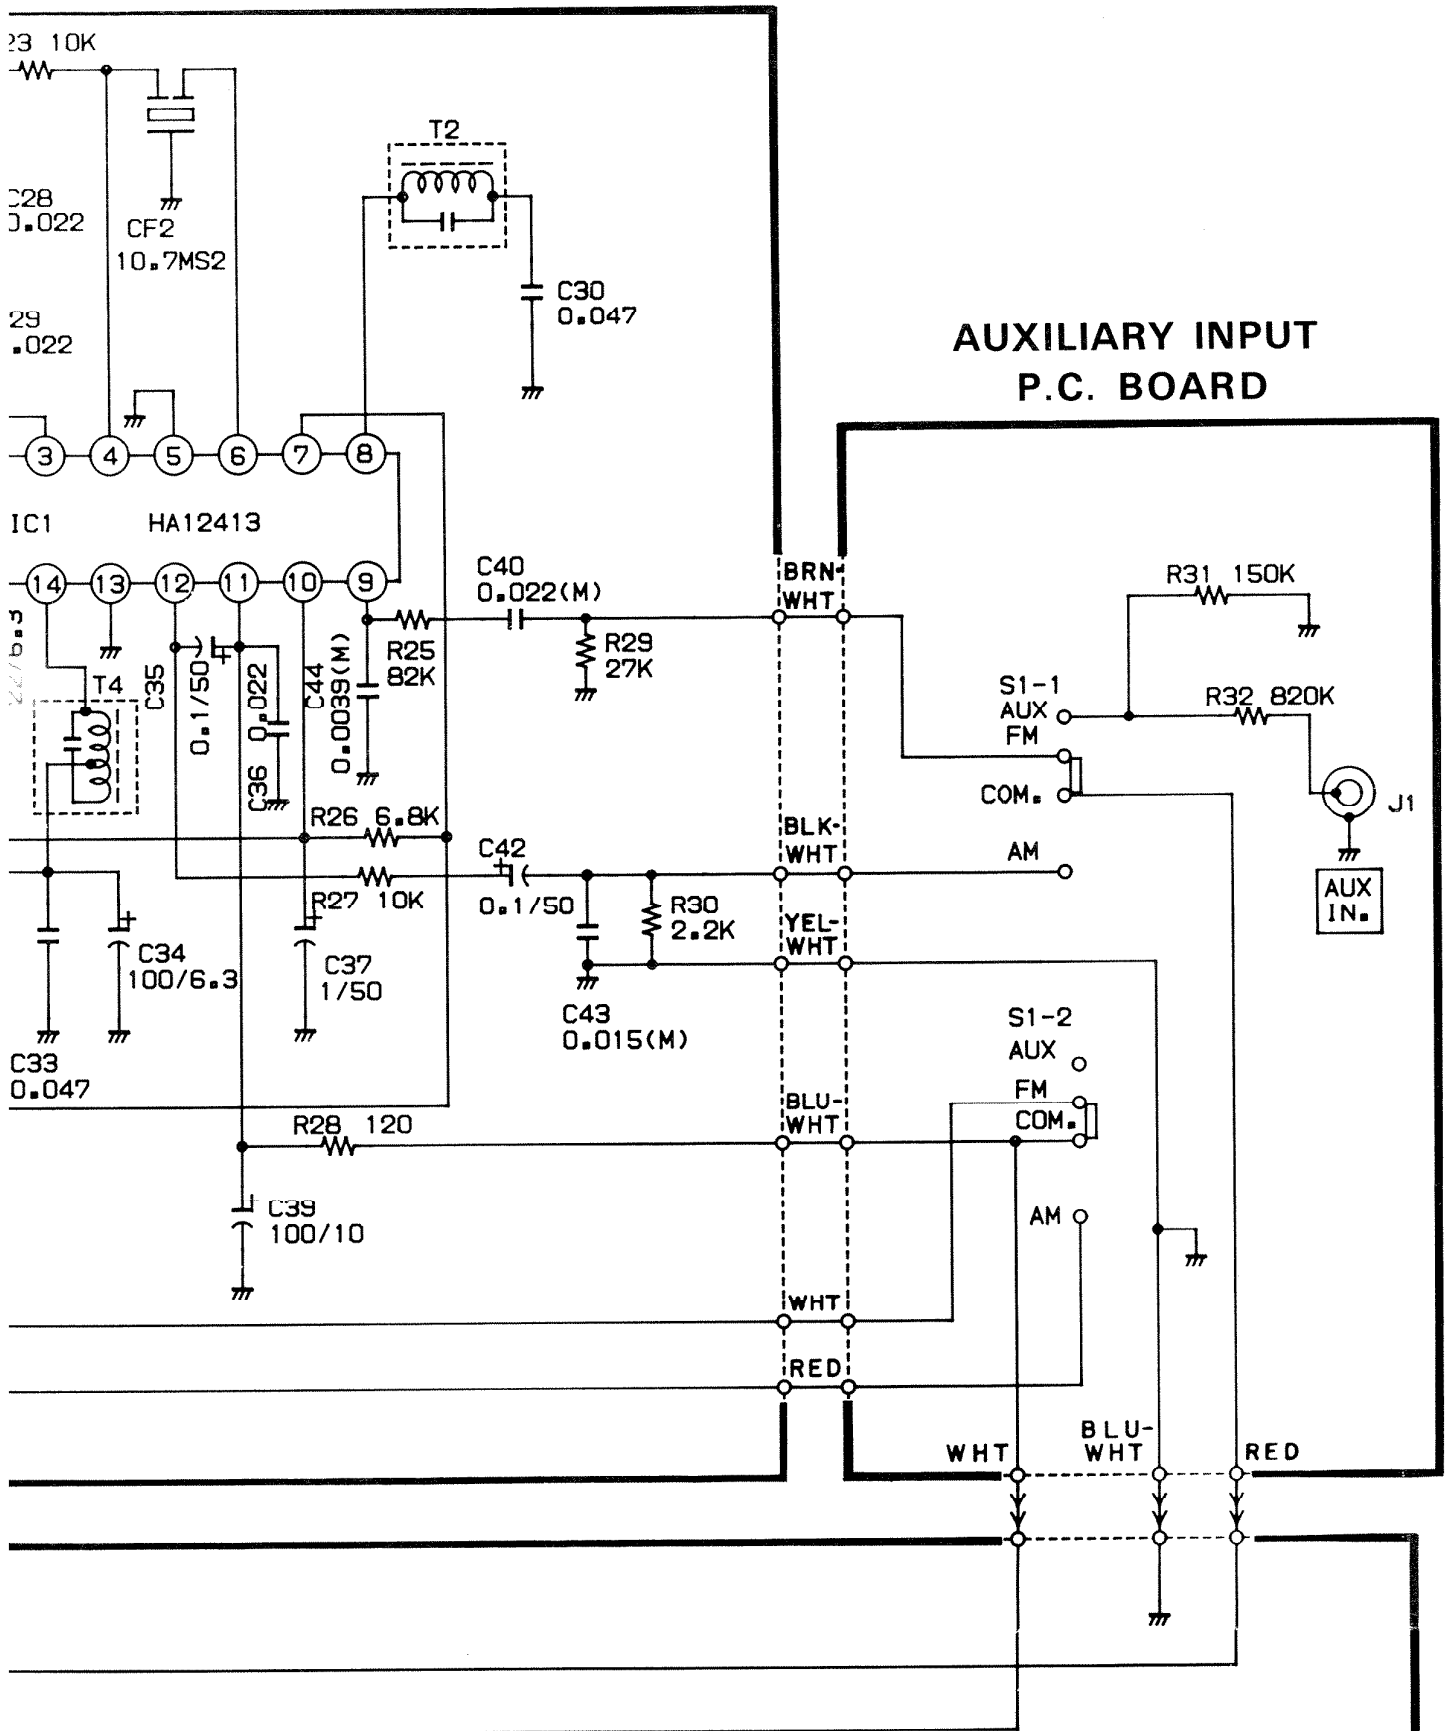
23 10K
C28
0.022
CF2
10.7MS2
29
.022
T2
C30
0.047
AUXILIARY INPUT
P.C. BOARD
3 4 5 6 7 8
IC1 HA12413
14 13 12 11 10 9
C40
0.022(M)
BRN-
WHT
R31 150K
R25
82K
R29
27K
T4
C35
0.1/50
0.022
C44
0.0039(M)
S1-1
AUX
FM
R32 820K
C36
COM.
J1
R26 6.8K
BLK-
WHT
C42
AM
R27 10K
0.1/50
R30
2.2K
AUX
IN.
C34
100/6.3
C37
1/50
YEL-
WHT
C33
0.047
C43
0.015(M)
S1-2
AUX
FM
R28 120
BLU-
WHT
COM.
C39
100/10
AM
WHT
RED
WHT
BLU-
WHT
RED